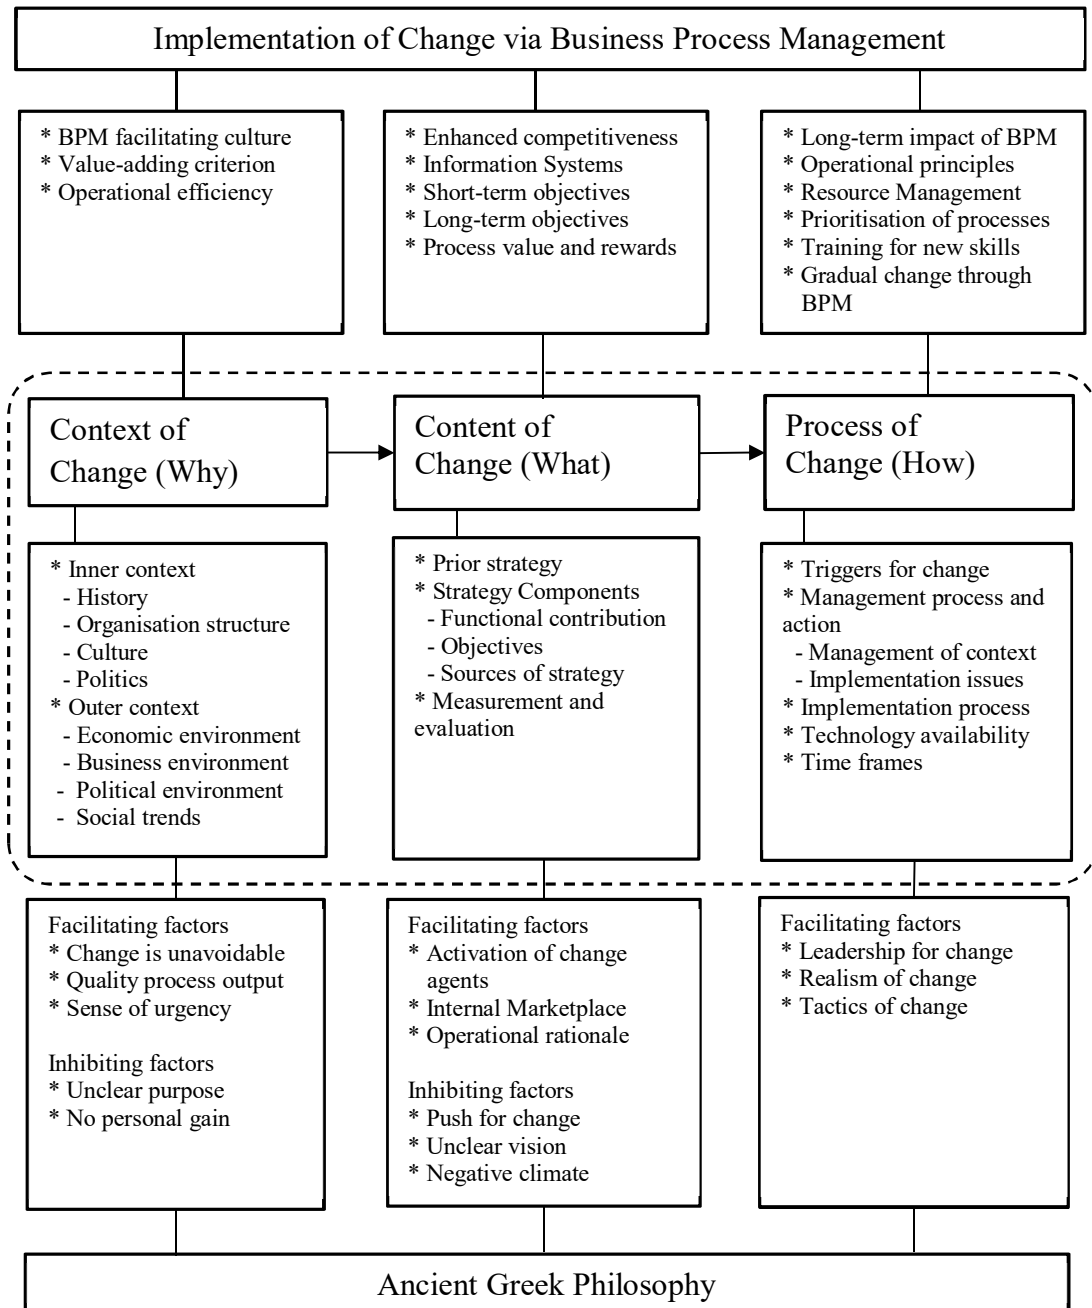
Implementation of Change via Business Process Management

* BPM facilitating culture
* Value-adding criterion
* Operational efficiency

* Enhanced competitiveness
* Information Systems
* Short-term objectives
* Long-term objectives
* Process value and rewards

* Long-term impact of BPM
* Operational principles
* Resource Management
* Prioritisation of processes
* Training for new skills
* Gradual change through BPM

Context of Change (Why)

Content of Change (What)

Process of Change (How)

* Inner context
- History
- Organisation structure
- Culture
- Politics
* Outer context
- Economic environment
- Business environment
- Political environment
- Social trends

* Prior strategy
* Strategy Components
- Functional contribution
- Objectives
- Sources of strategy
* Measurement and evaluation

* Triggers for change
* Management process and action
- Management of context
- Implementation issues
* Implementation process
* Technology availability
* Time frames

Facilitating factors
* Change is unavoidable
* Quality process output
* Sense of urgency

Inhibiting factors
* Unclear purpose
* No personal gain

Facilitating factors
* Activation of change agents
* Internal Marketplace
* Operational rationale

Inhibiting factors
* Push for change
* Unclear vision
* Negative climate

Facilitating factors
* Leadership for change
* Realism of change
* Tactics of change

Ancient Greek Philosophy